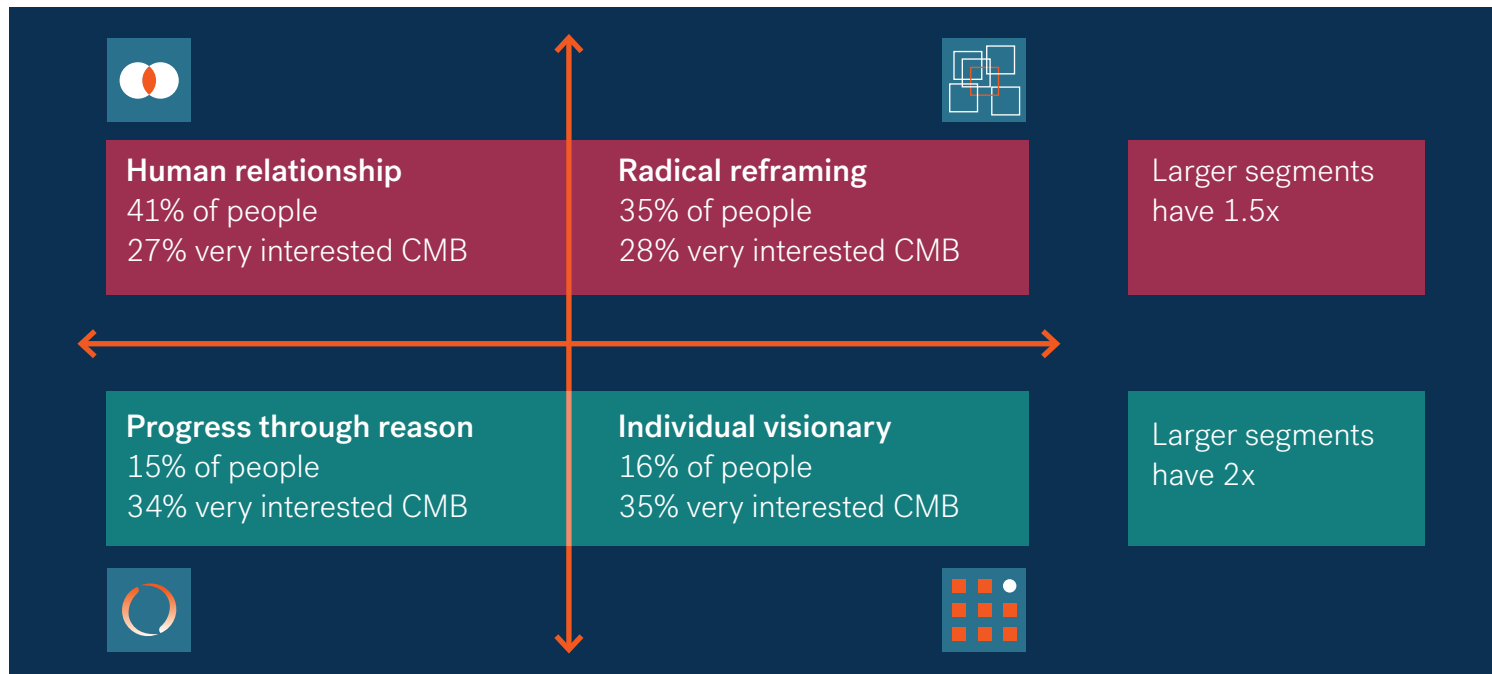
**Human relationship**
41% of people
27% very interested CMB

**Radical reframing**
35% of people
28% very interested CMB

Larger segments have 1.5x

**Progress through reason**
15% of people
34% very interested CMB

**Individual visionary**
16% of people
35% very interested CMB

Larger segments have 2x